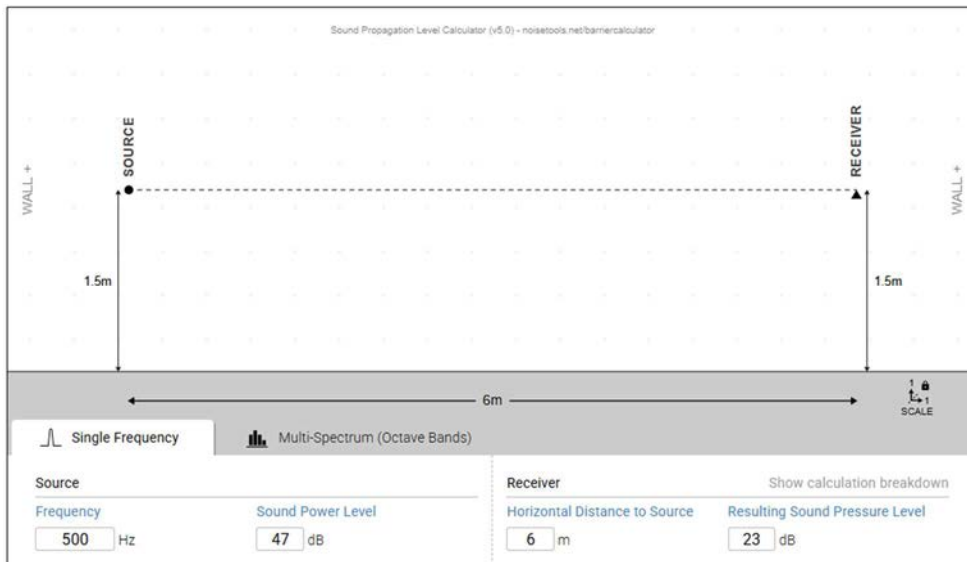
Sound Propagation Level Calculator (v5.0) - noisetools.net/barriercalculator

WALL +

SOURCE

RECEIVER

WALL +

1.5m

1.5m

6m

1
1
SCALE

Single Frequency

Multi-Spectrum (Octave Bands)

Source

Frequency
500 Hz

Sound Power Level
47 dB

Receiver

Show calculation breakdown

Horizontal Distance to Source
6 m

Resulting Sound Pressure Level
23 dB